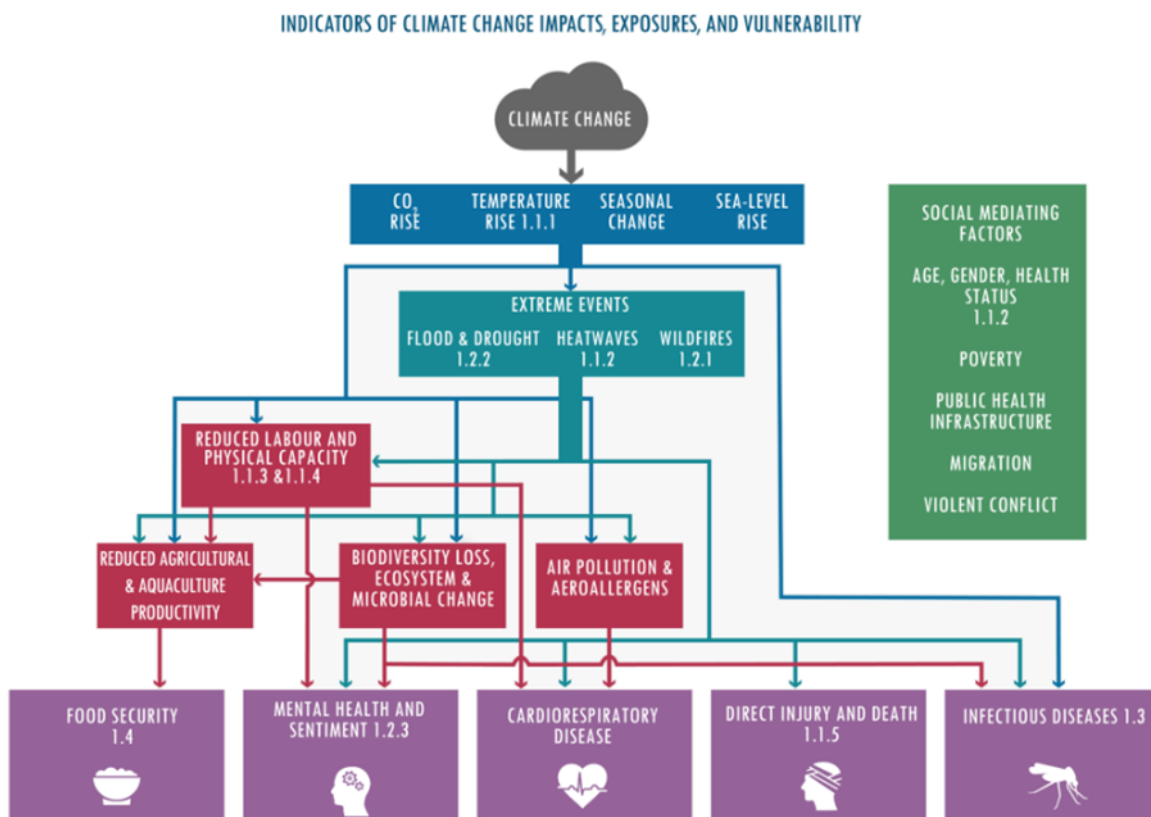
INDICATORS OF CLIMATE CHANGE IMPACTS, EXPOSURES, AND VULNERABILITY

CLIMATE CHANGE

$CO_2$ RISE

TEMPERATURE RISE 1.1.1

SEASONAL CHANGE

SEA-LEVEL RISE

SOCIAL MEDIATING FACTORS

AGE, GENDER, HEALTH STATUS 1.1.2

POVERTY

PUBLIC HEALTH INFRASTRUCTURE

MIGRATION

VIOLENT CONFLICT

EXTREME EVENTS

FLOOD & DROUGHT 1.2.2

HEATWAVES 1.1.2

WILDFIRES 1.2.1

REDUCED LABOUR AND PHYSICAL CAPACITY 1.1.3 &1.1.4

REDUCED AGRICULTURAL & AQUACULTURE PRODUCTIVITY

BIODIVERSITY LOSS, ECOSYSTEM & MICROBIAL CHANGE

AIR POLLUTION & AEROALLERGENS

FOOD SECURITY 1.4

MENTAL HEALTH AND SENTIMENT 1.2.3

CARDIORESPIRATORY DISEASE

DIRECT INJURY AND DEATH 1.1.5

INFECTIOUS DISEASES 1.3